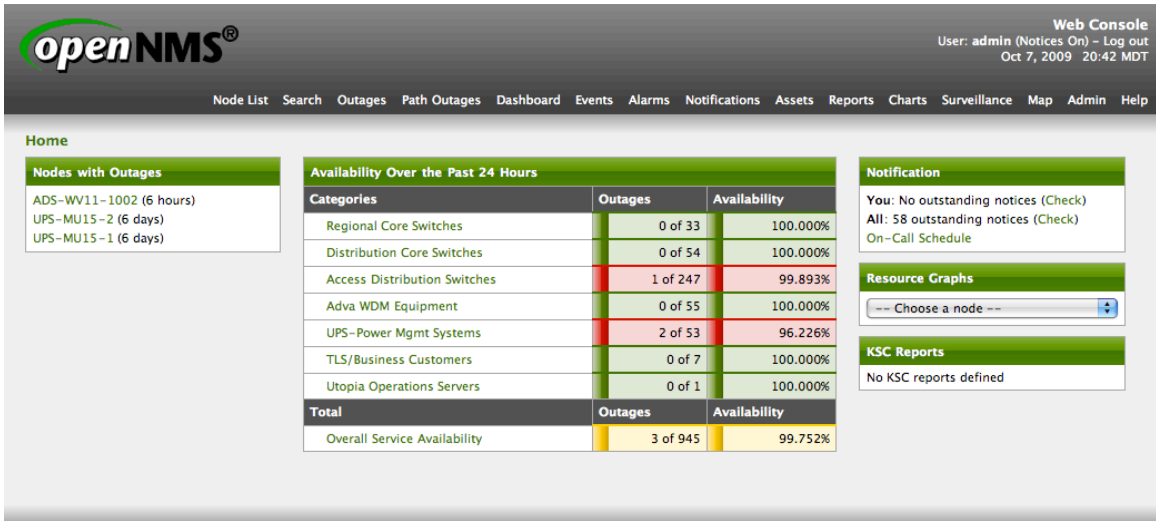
openNMS®

Web Console
User: admin (Notices On) - Log out
Oct 7, 2009 20:42 MDT

Node List Search Outages Path Outages Dashboard Events Alarms Notifications Assets Reports Charts Surveillance Map Admin Help

Home

Nodes with Outages

ADS-WV11-1002 (6 hours)
UPS-MU15-2 (6 days)
UPS-MU15-1 (6 days)

Availability Over the Past 24 Hours

| Categories | Outages | Availability |
|---|---|---|
| Regional Core Switches | 0 of 33 | 100.000% |
| Distribution Core Switches | 0 of 54 | 100.000% |
| Access Distribution Switches | 1 of 247 | 99.893% |
| Adva WDM Equipment | 0 of 55 | 100.000% |
| UPS-Power Mgmt Systems | 2 of 53 | 96.226% |
| TLS/Business Customers | 0 of 7 | 100.000% |
| Utopia Operations Servers | 0 of 1 | 100.000% |
| Total | Outages | Availability |
| Overall Service Availability | 3 of 945 | 99.752% |

Notification

You: No outstanding notices (Check)
All: 58 outstanding notices (Check)
On-Call Schedule

Resource Graphs

-- Choose a node --

KSC Reports

No KSC reports defined